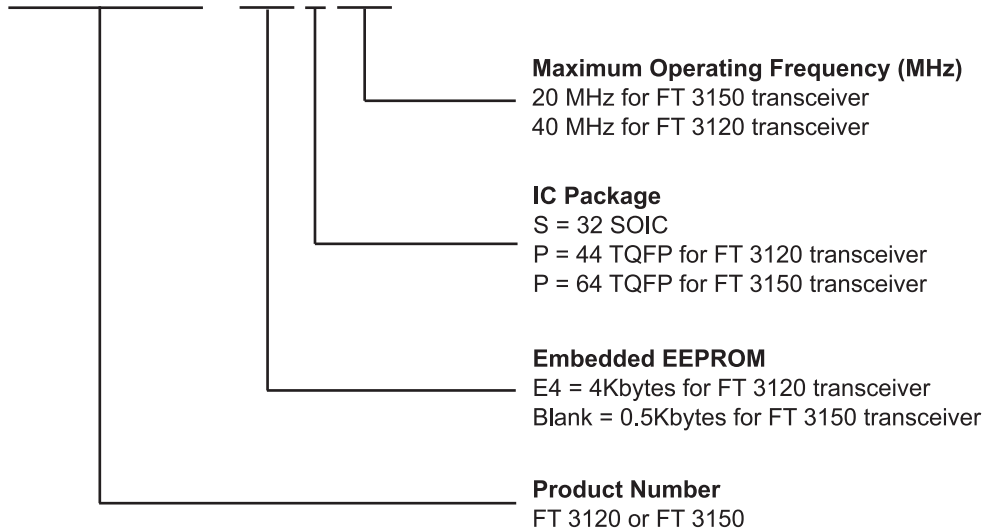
Maximum Operating Frequency (MHz)
20 MHz for FT 3150 transceiver
40 MHz for FT 3120 transceiver

IC Package
S = 32 SOIC
P = 44 TQFP for FT 3120 transceiver
P = 64 TQFP for FT 3150 transceiver

Embedded EEPROM
E4 = 4Kbytes for FT 3120 transceiver
Blank = 0.5Kbytes for FT 3150 transceiver

Product Number
FT 3120 or FT 3150